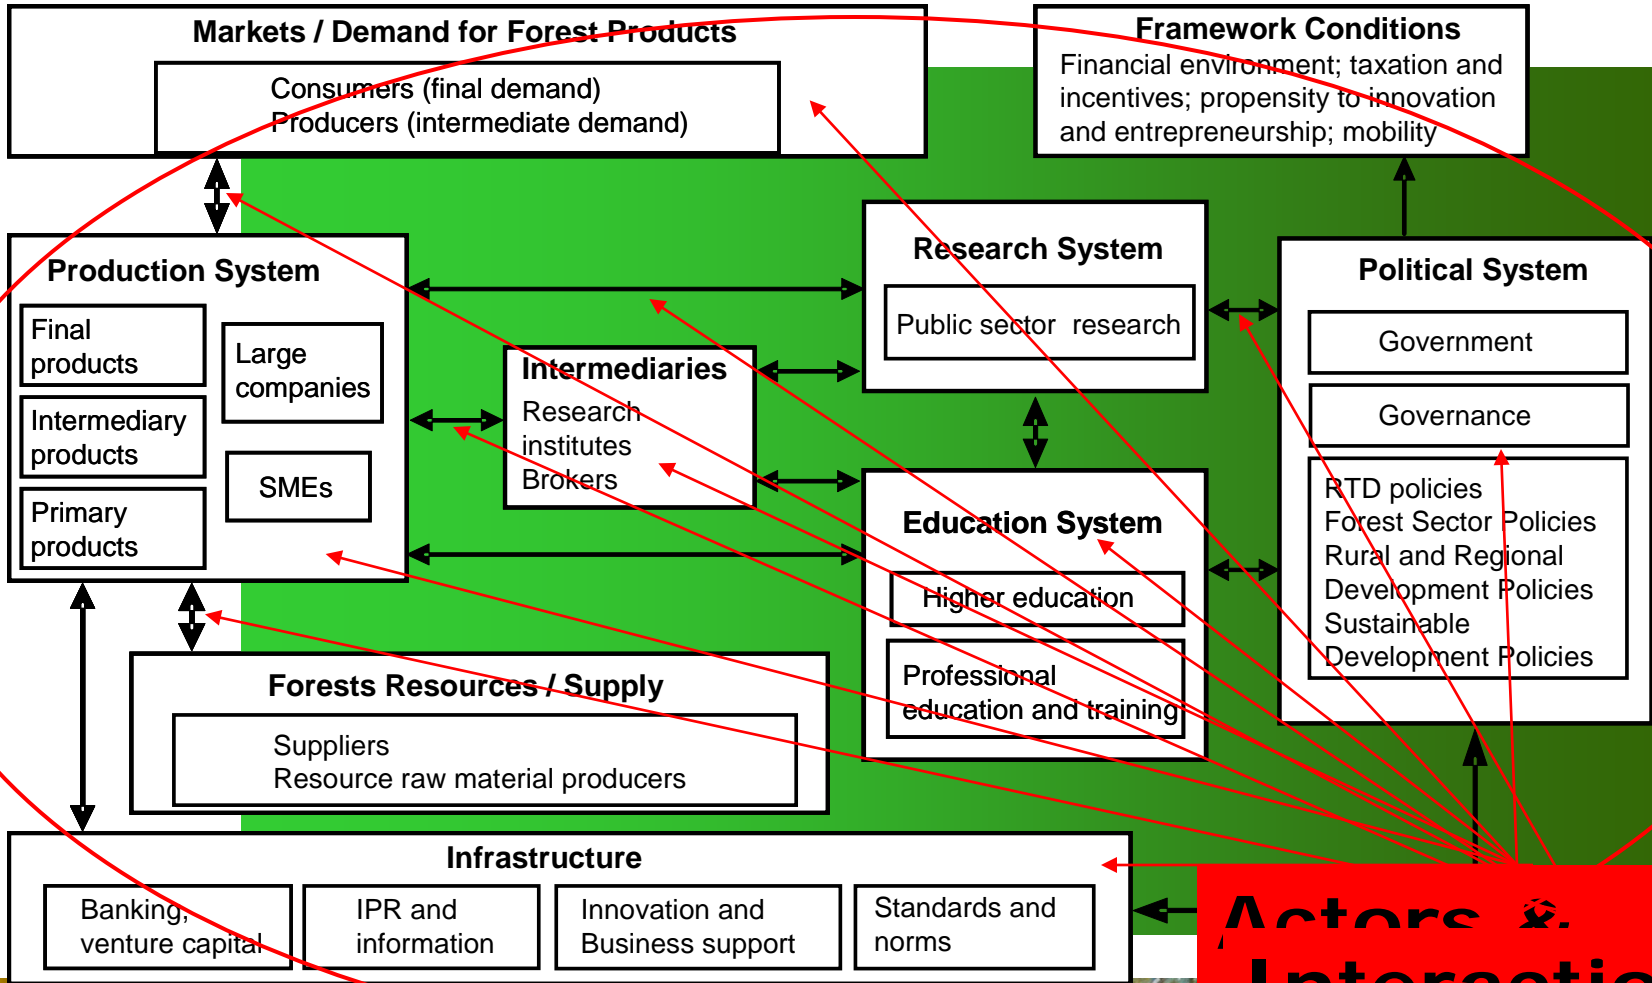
Markets / Demand for Forest Products

Consumers (final demand)
Producers (intermediate demand)

Framework Conditions
Financial environment; taxation and incentives; propensity to innovation and entrepreneurship; mobility

Production System

Final products

Intermediary products

Primary products

Large companies

SMEs

Intermediaries
Research institutes
Brokers

Research System

Public sector research

Political System

Government

Governance

RTD policies
Forest Sector Policies
Rural and Regional Development Policies
Sustainable Development Policies

Education System

Higher education

Professional education and training

Forests Resources / Supply

Suppliers
Resource raw material producers

Infrastructure

Banking, venture capital

IPR and information

Innovation and Business support

Standards and norms

Actors &
Interactio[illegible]